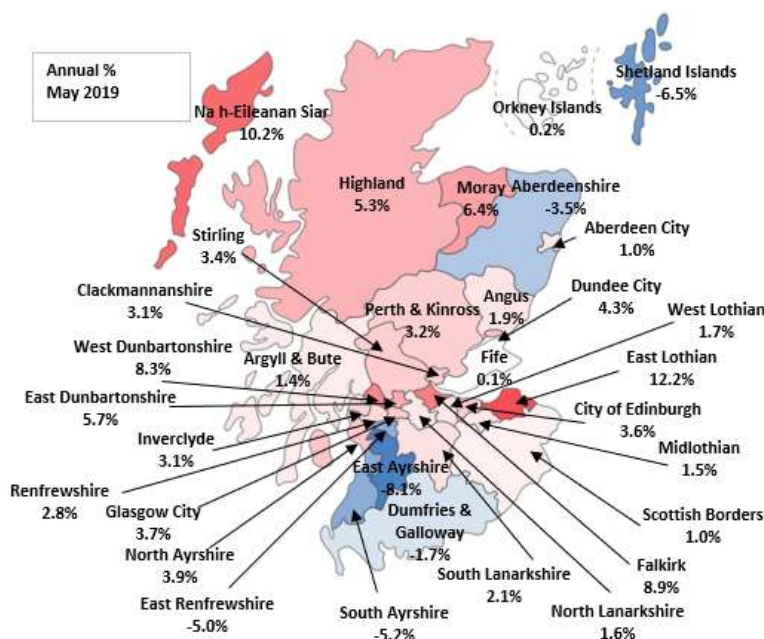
Annual %
May 2019

Na h-Eileanan Siar
10.2%

Orkney Islands
0.2%

Shetland Islands
-6.5%

Highland
5.3%

Moray
6.4%

Aberdeenshire
-3.5%

Aberdeen City
1.0%

Stirling
3.4%

Clackmannanshire
3.1%

Angus
1.9%

Dundee City
4.3%

Perth & Kinross
3.2%

West Lothian
1.7%

West Dunbartonshire
8.3%

Argyll & Bute
1.4%

Fife
0.1%

East Lothian
12.2%

East Dunbartonshire
5.7%

City of Edinburgh
3.6%

Inverclyde
3.1%

Midlothian
1.5%

East Ayrshire
-8.1%

Renfrewshire
2.8%

Glasgow City
3.7%

Dumfries & Galloway
-1.7%

Scottish Borders
1.0%

North Ayrshire
3.9%

South Lanarkshire
2.1%

Falkirk
8.9%

East Renfrewshire
-5.0%

South Ayrshire
-5.2%

North Lanarkshire
1.6%